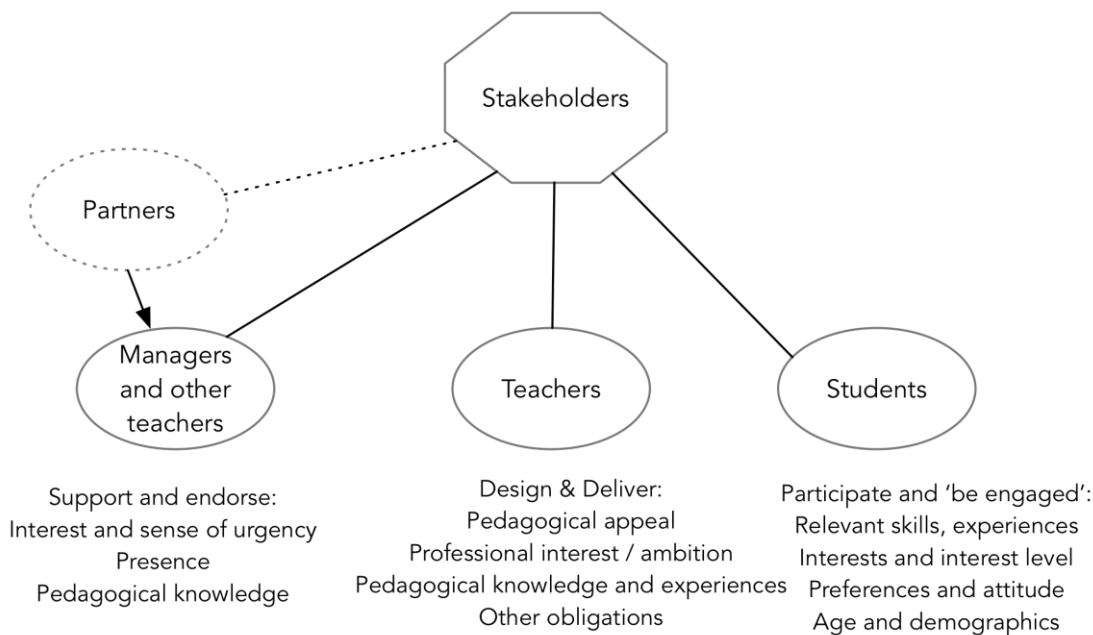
Stakeholders

Partners

Managers and other teachers

Teachers

Students

Support and endorse:
Interest and sense of urgency
Presence
Pedagogical knowledge

Design & Deliver:
Pedagogical appeal
Professional interest / ambition
Pedagogical knowledge and experiences
Other obligations

Participate and 'be engaged':
Relevant skills, experiences
Interests and interest level
Preferences and attitude
Age and demographics